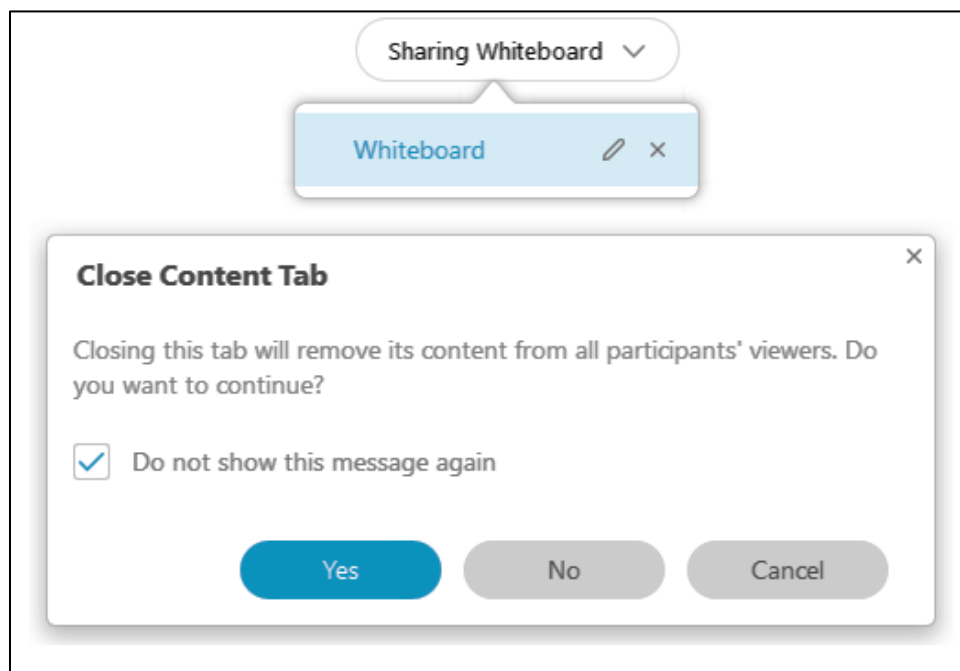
Sharing Whiteboard

Whiteboard

×

Close Content Tab

Closing this tab will remove its content from all participants' viewers. Do you want to continue?

Do not show this message again

Yes

No

Cancel